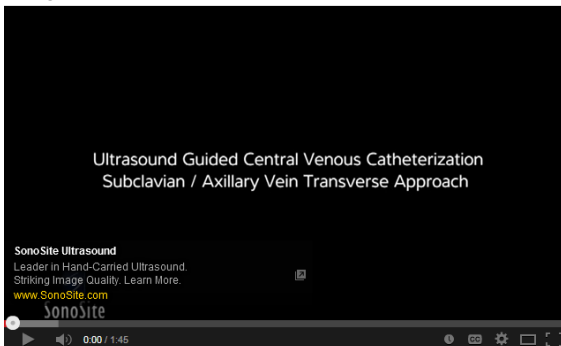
Ultrasound Guided Central Venous Catheterization
Subclavian / Axillary Vein Transverse Approach

SonoSite Ultrasound
Leader in Hand-Carried Ultrasound.
Striking Image Quality. Learn More.
www.SonoSite.com

SonoSite

0:00 / 1:45